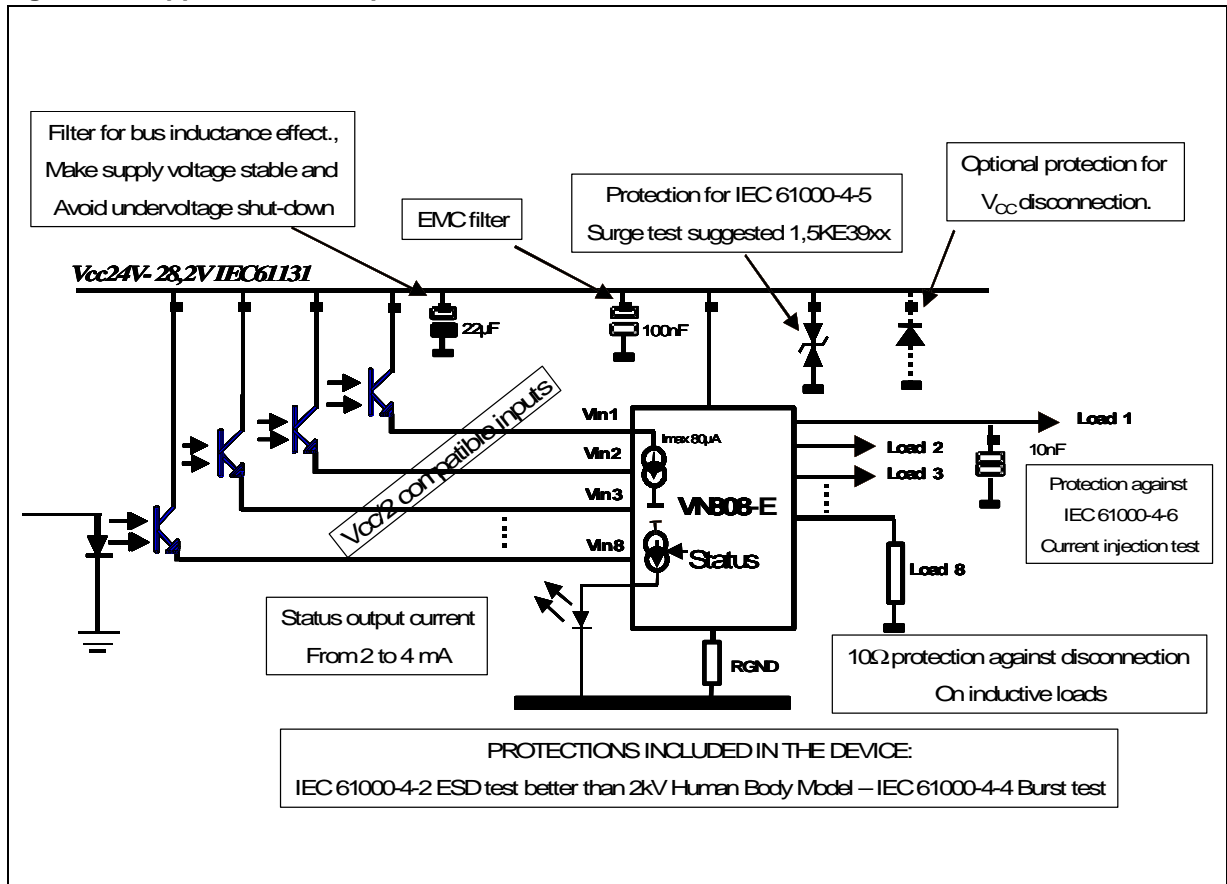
Filter for bus inductance effect., Make supply voltage stable and Avoid undervoltage shut-down

EMC filter

Protection for IEC 61000-4-5 Surge test suggested 1,5KE39xx

Optional protection for $V_{CC}$ disconnection.

Vcc24V- 28,2V IEC61131

22µF

100nF

Vcc/2 compatible inputs

Vin1

Vin2

Vin3

Vin8

Imax 80µA

VN808-E

Status

Load 1

Load 2

Load 3

10nF

Load 8

Protection against IEC 61000-4-6 Current injection test

Status output current From 2 to 4 mA

RGND

10Ω protection against disconnection On inductive loads

PROTECTIONS INCLUDED IN THE DEVICE:
IEC 61000-4-2 ESD test better than 2kV Human Body Model – IEC 61000-4-4 Burst test